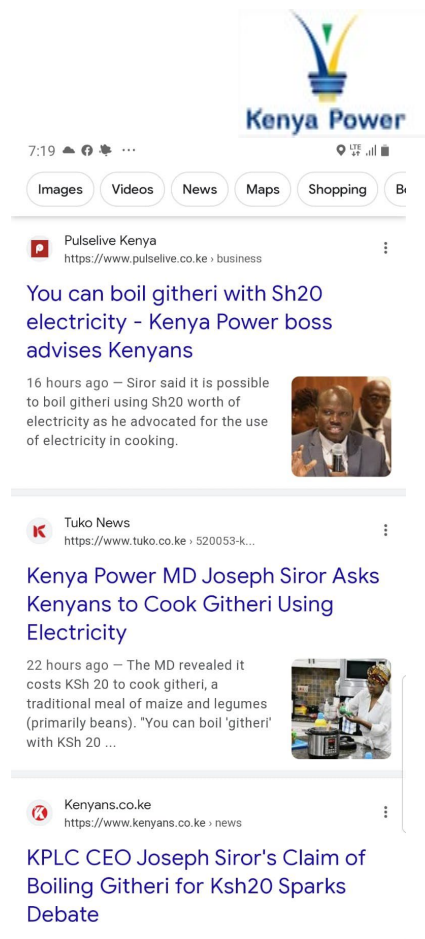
Kenya Power

7:19 ···

LTE

Images Videos News Maps Shopping B

Pulselive Kenya
https://www.pulselive.co.ke › business

You can boil githeri with Sh20 electricity - Kenya Power boss advises Kenyans

16 hours ago — Siror said it is possible to boil githeri using Sh20 worth of electricity as he advocated for the use of electricity in cooking.

Tuko News
https://www.tuko.co.ke › 520053-k...

Kenya Power MD Joseph Siror Asks Kenyans to Cook Githeri Using Electricity

22 hours ago — The MD revealed it costs KSh 20 to cook githeri, a traditional meal of maize and legumes (primarily beans). "You can boil 'githeri' with KSh 20 ...

Kenyans.co.ke
https://www.kenyans.co.ke › news

KPLC CEO Joseph Siror's Claim of Boiling Githeri for Ksh20 Sparks Debate